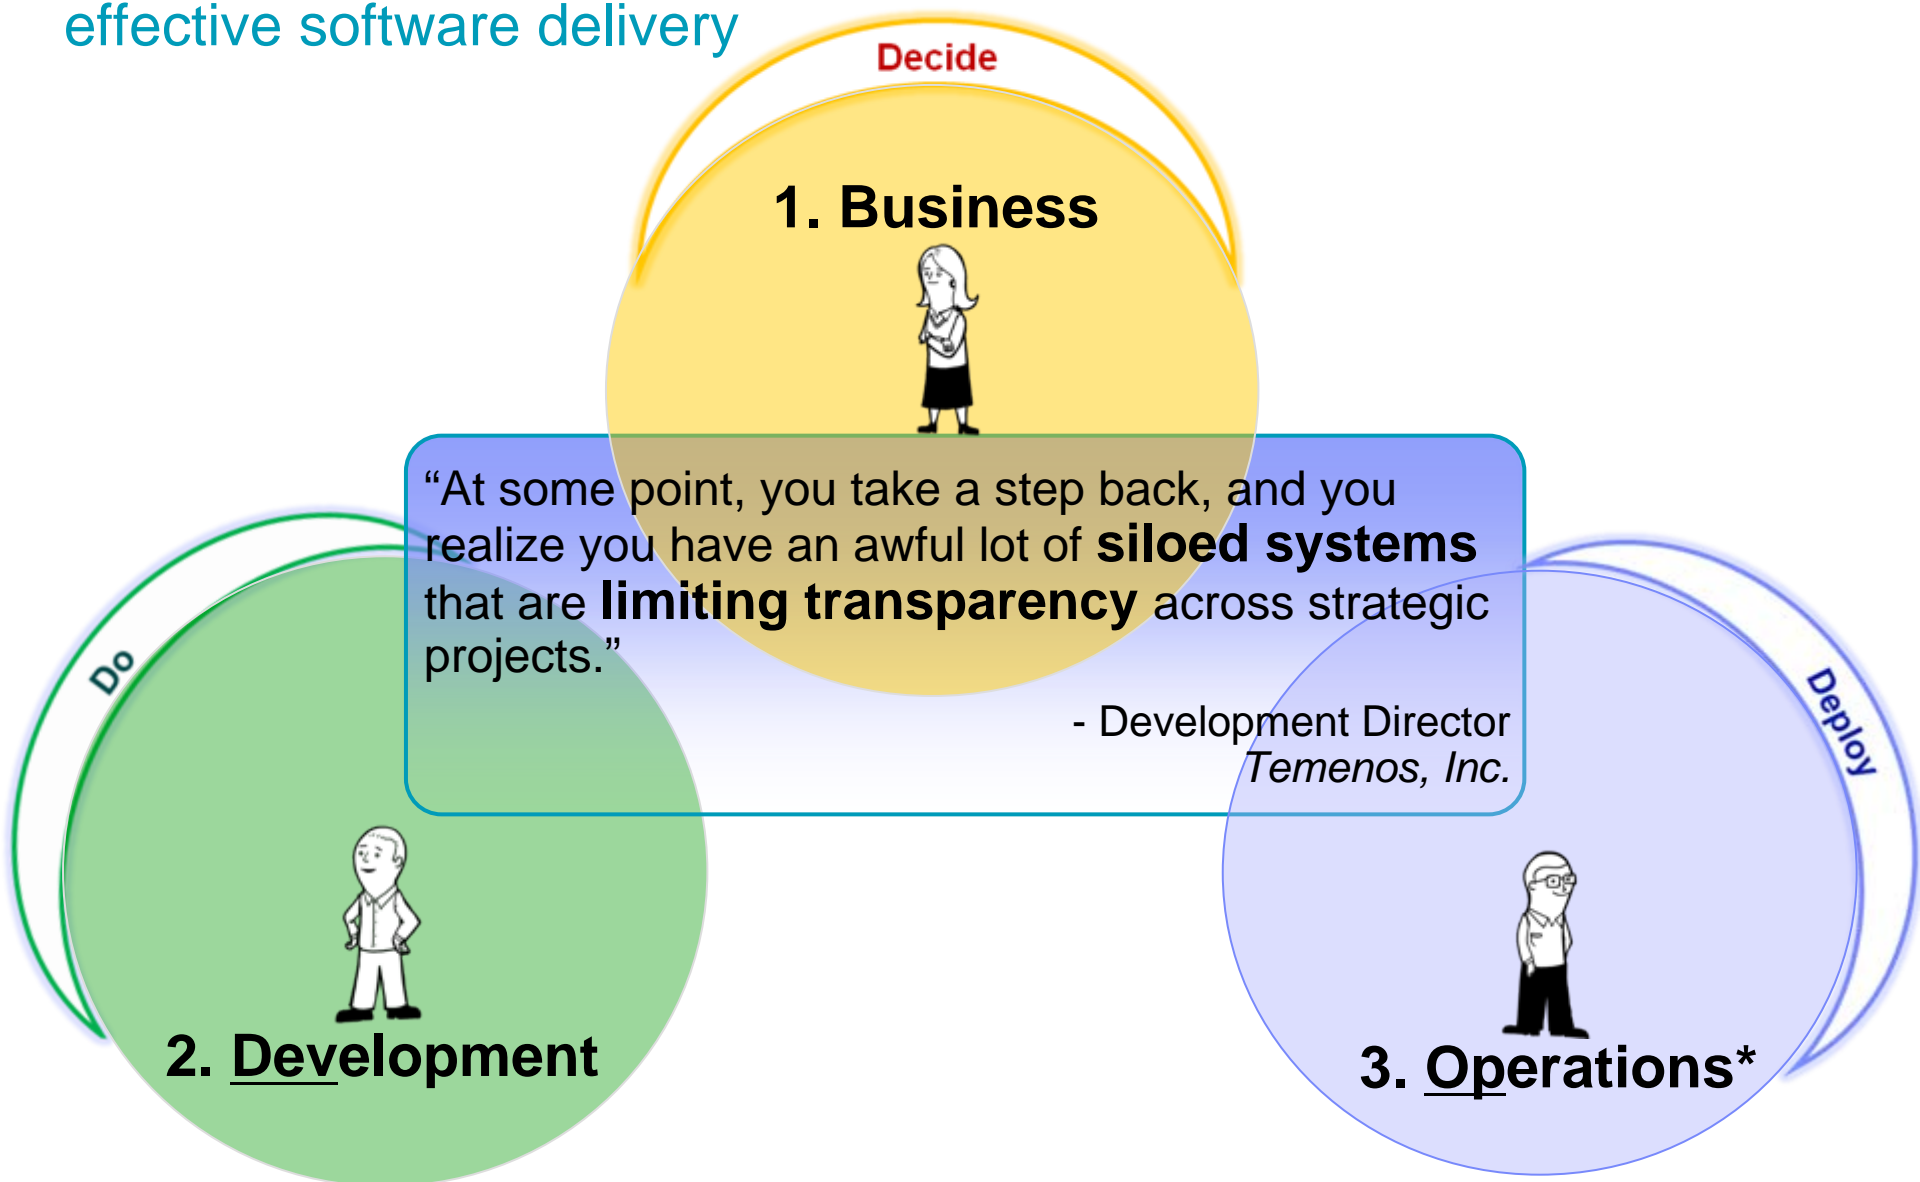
effective software delivery

Decide

1. Business

“At some point, you take a step back, and you realize you have an awful lot of **siloed systems** that are **limiting transparency** across strategic projects.”

- Development Director
*Temenos, Inc.*

Do

2. Development

Deploy

3. Operations*